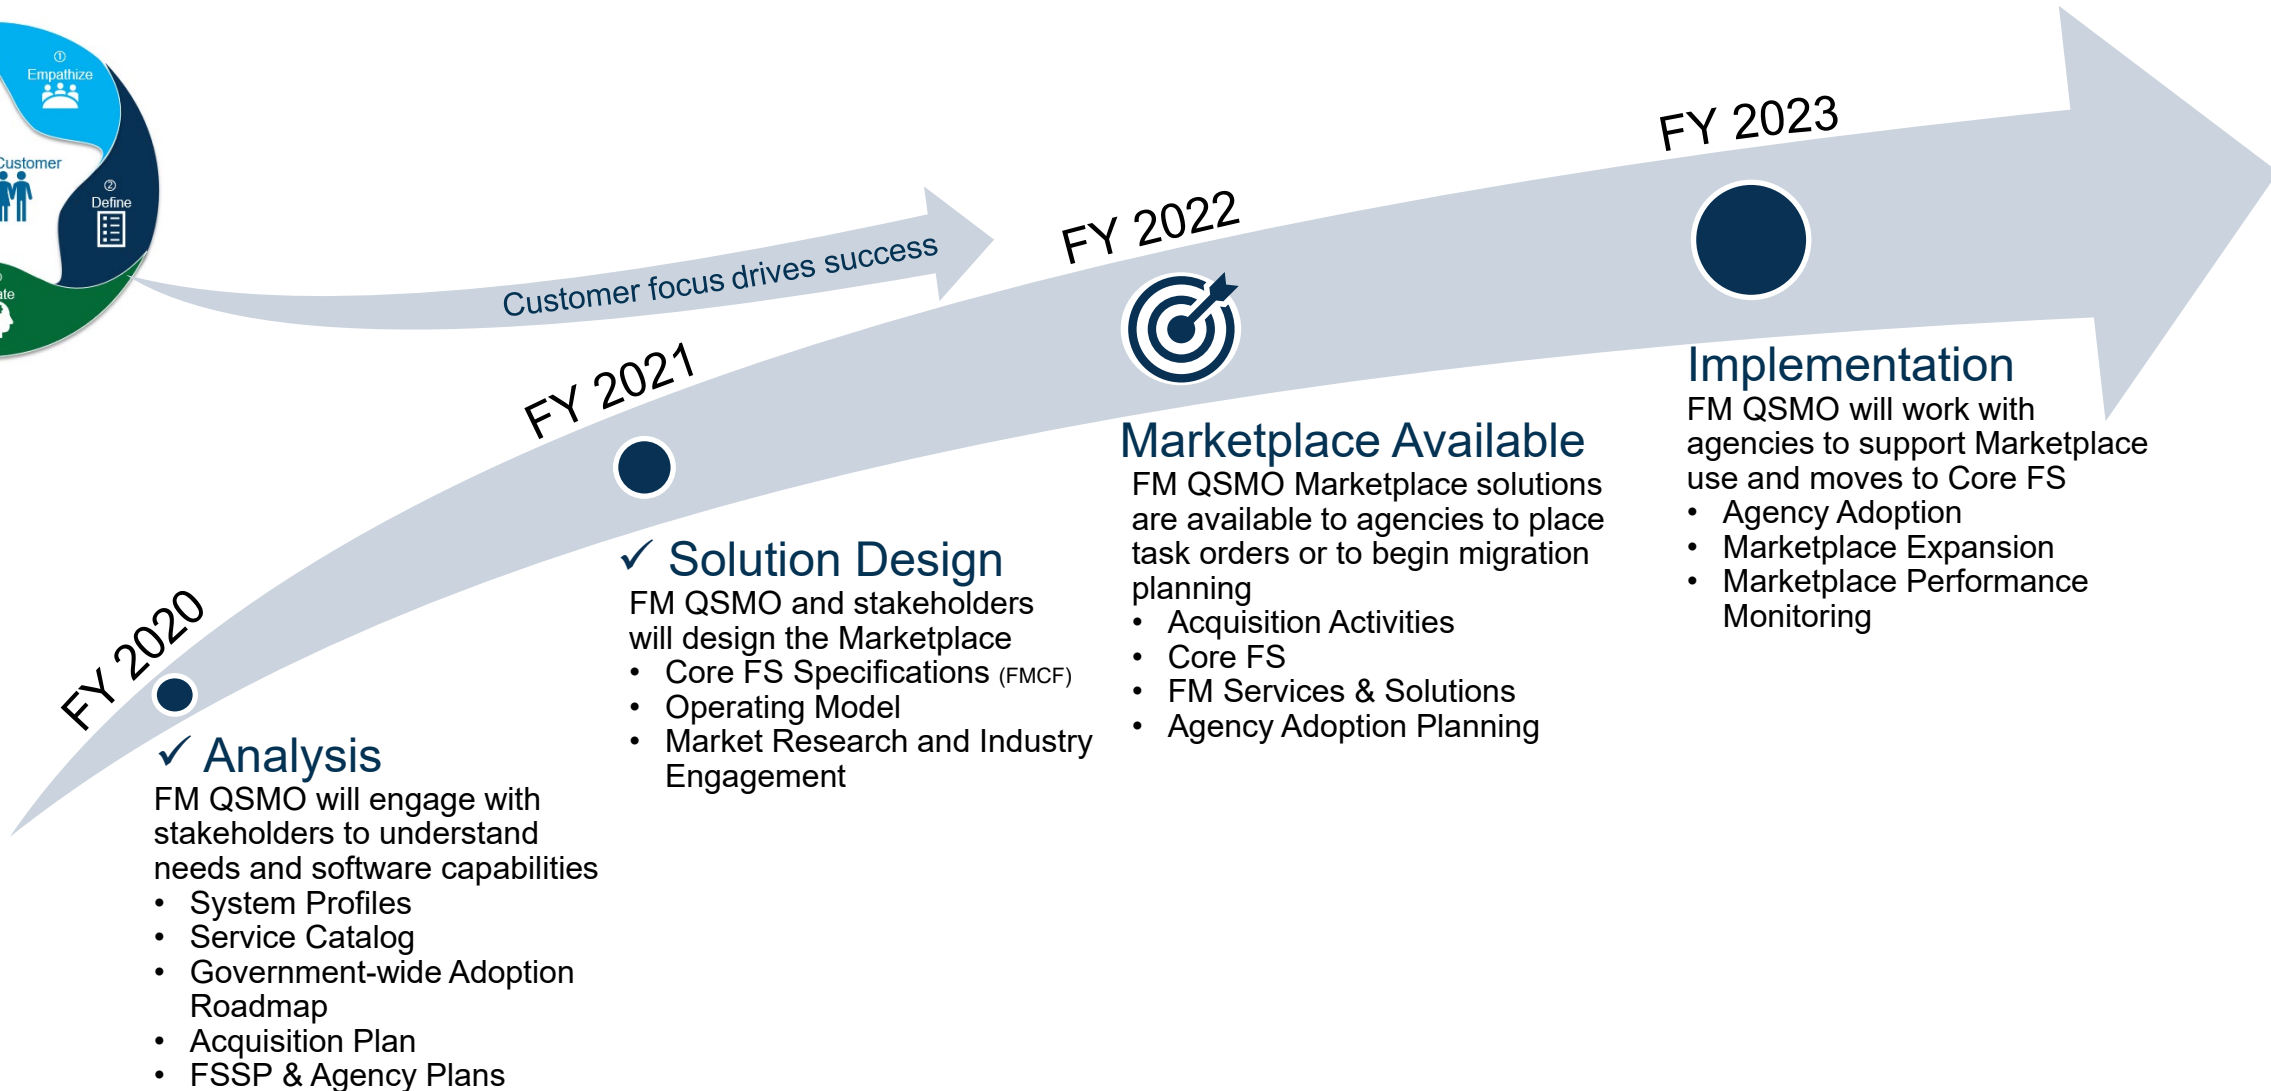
① Empathize

Customer

② Define

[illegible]ate

Customer focus drives success

FY 2020

✓ Analysis

FM QSMO will engage with stakeholders to understand needs and software capabilities

- System Profiles
- Service Catalog
- Government-wide Adoption Roadmap
- Acquisition Plan
- FSSP & Agency Plans

FY 2021

✓ Solution Design

FM QSMO and stakeholders will design the Marketplace

- Core FS Specifications (FMCF)
- Operating Model
- Market Research and Industry Engagement

FY 2022

Marketplace Available

FM QSMO Marketplace solutions are available to agencies to place task orders or to begin migration planning

- Acquisition Activities
- Core FS
- FM Services & Solutions
- Agency Adoption Planning

FY 2023

Implementation

FM QSMO will work with agencies to support Marketplace use and moves to Core FS

- Agency Adoption
- Marketplace Expansion
- Marketplace Performance Monitoring